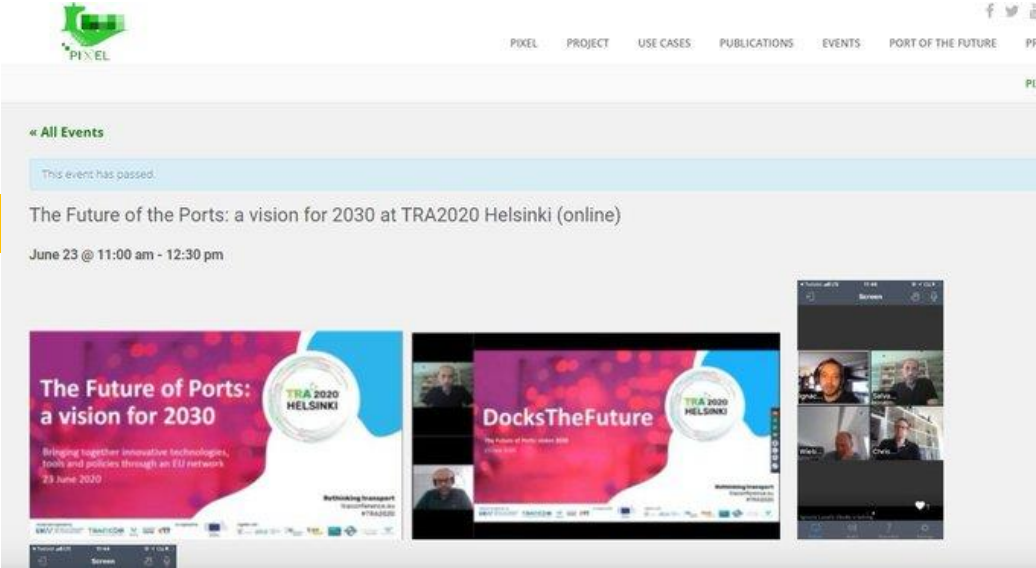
PIXEL

PIXEL PROJECT USE CASES PUBLICATIONS EVENTS PORT OF THE FUTURE PR

PL

« All Events

This event has passed.

The Future of the Ports: a vision for 2030 at TRA2020 Helsinki (online)

June 23 @ 11:00 am - 12:30 pm

The Future of Ports: a vision for 2030

TRA 2020 HELSINKI

Bringing together innovative technologies, tools and policies through an EU network

23 June 2020

Rethinking transport
traconference.eu
#TRA2020

DocksTheFuture

TRA 2020 HELSINKI

Rethinking transport

Screen

Ignac...

Selva...

Wiebi...

Chris...

Screen